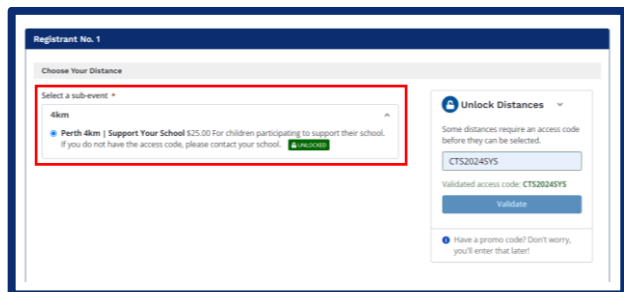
Registrant No. 1

Choose Your Distance

Select a sub-event *

4km

Perth 4km | Support Your School $25.00 For children participating to support their school. If you do not have the access code, please contact your school. UNLOCKED

Unlock Distances

Some distances require an access code before they can be selected.

CTS2024SYS

Validated access code: CTS2024SYS

Validate

Have a promo code? Don't worry, you'll enter that later!